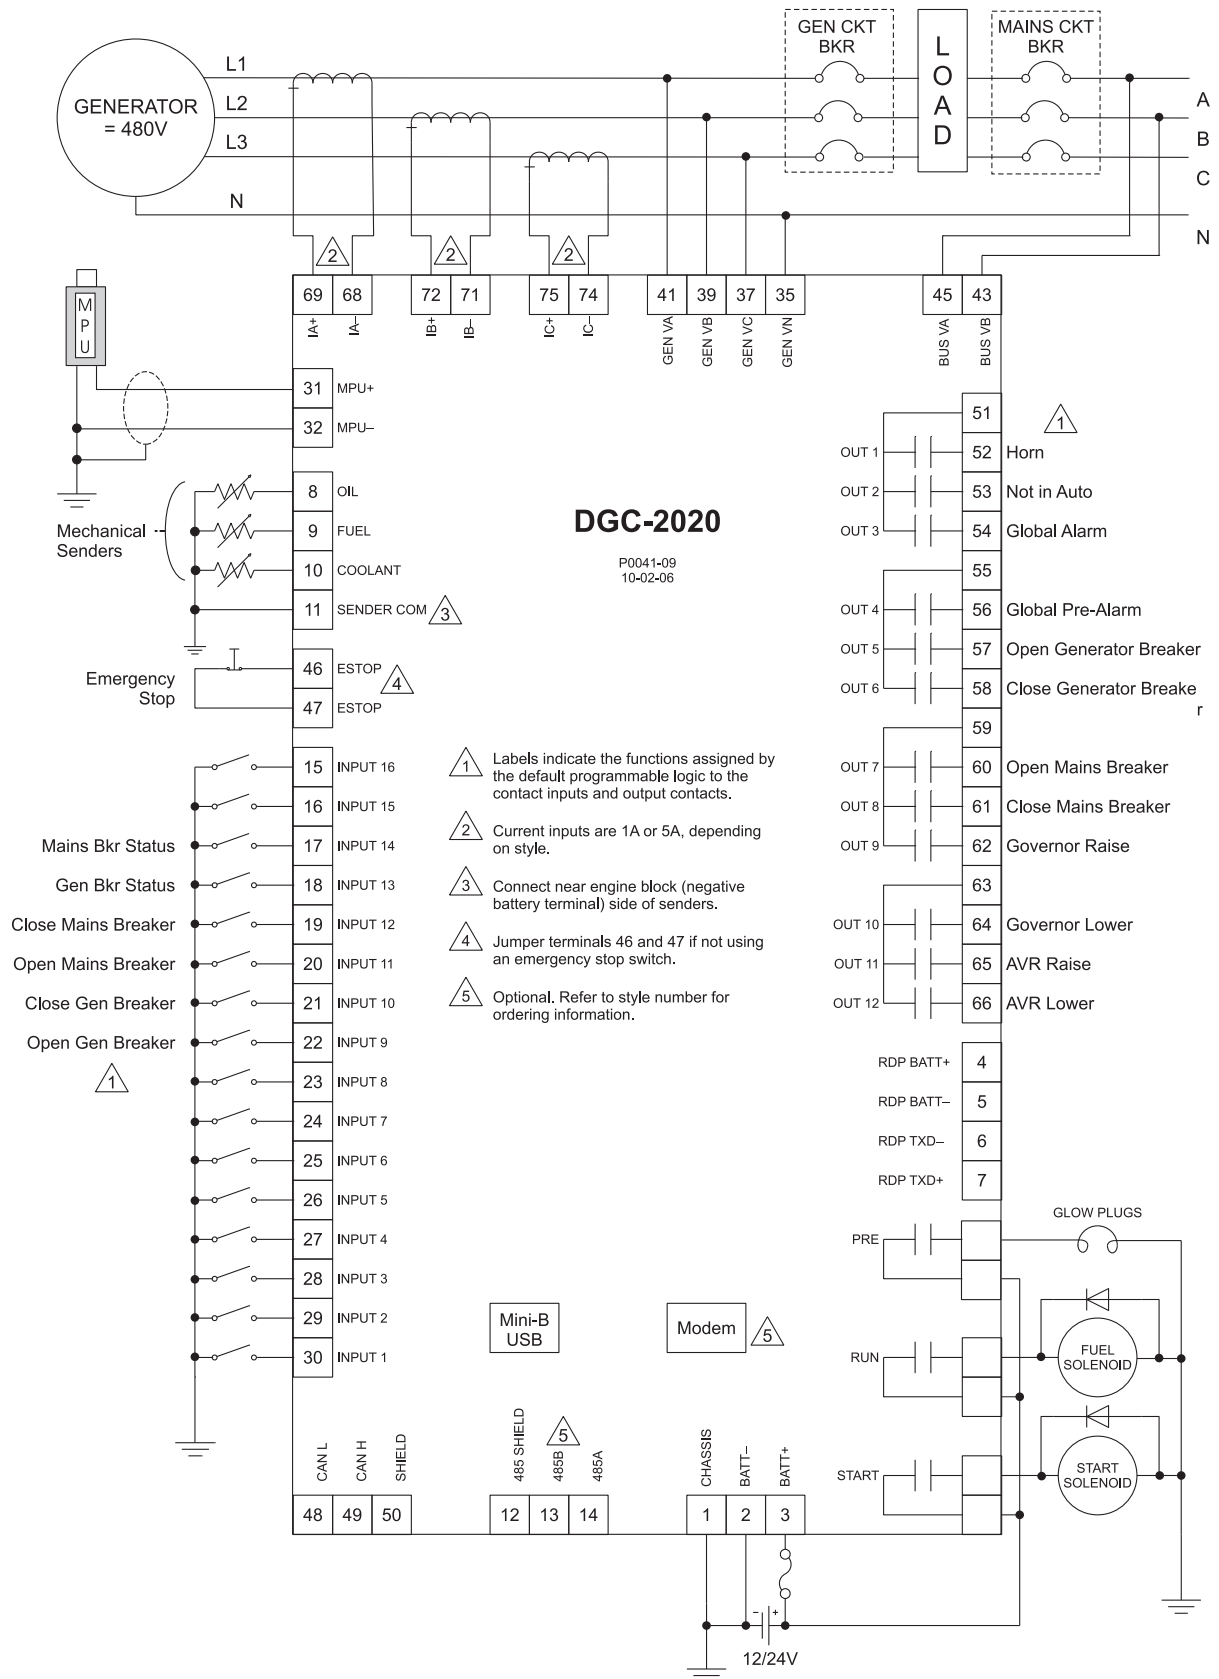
GENERATOR = 480V

L1
L2
L3
N

GEN CKT BKR

LOAD

MAINS CKT BKR

A
B
C
N

2
2
2

69 68 72 71 75 74 41 39 37 35 45 43

IA+ IA– IB+ IB– IC+ IC– GEN VA GEN VB GEN VC GEN VN BUS VA BUS VB

MPU

31 MPU+
32 MPU–

Mechanical Senders

8 OIL
9 FUEL
10 COOLANT
11 SENDER COM 3

Emergency Stop

46 ESTOP 4
47 ESTOP

15 INPUT 16
16 INPUT 15
Mains Bkr Status 17 INPUT 14
Gen Bkr Status 18 INPUT 13
Close Mains Breaker 19 INPUT 12
Open Mains Breaker 20 INPUT 11
Close Gen Breaker 21 INPUT 10
Open Gen Breaker 22 INPUT 9
1
23 INPUT 8
24 INPUT 7
25 INPUT 6
26 INPUT 5
27 INPUT 4
28 INPUT 3
29 INPUT 2
30 INPUT 1

DGC-2020

P0041-09
10-02-06

1 Labels indicate the functions assigned by the default programmable logic to the contact inputs and output contacts.

2 Current inputs are 1A or 5A, depending on style.

3 Connect near engine block (negative battery terminal) side of senders.

4 Jumper terminals 46 and 47 if not using an emergency stop switch.

5 Optional. Refer to style number for ordering information.

51 1
OUT 1 52 Horn
OUT 2 53 Not in Auto
OUT 3 54 Global Alarm
55
OUT 4 56 Global Pre-Alarm
OUT 5 57 Open Generator Breaker
OUT 6 58 Close Generator Breake r
59
OUT 7 60 Open Mains Breaker
OUT 8 61 Close Mains Breaker
OUT 9 62 Governor Raise
63
OUT 10 64 Governor Lower
OUT 11 65 AVR Raise
OUT 12 66 AVR Lower

RDP BATT+ 4
RDP BATT– 5
RDP TXD– 6
RDP TXD+ 7

GLOW PLUGS
PRE
RUN
FUEL SOLENOID
START
START SOLENOID

Mini-B USB

Modem 5

CAN L CAN H SHIELD
48 49 50

485 SHIELD 485B 485A 5
12 13 14

CHASSIS BATT– BATT+
1 2 3

– +
12/24V